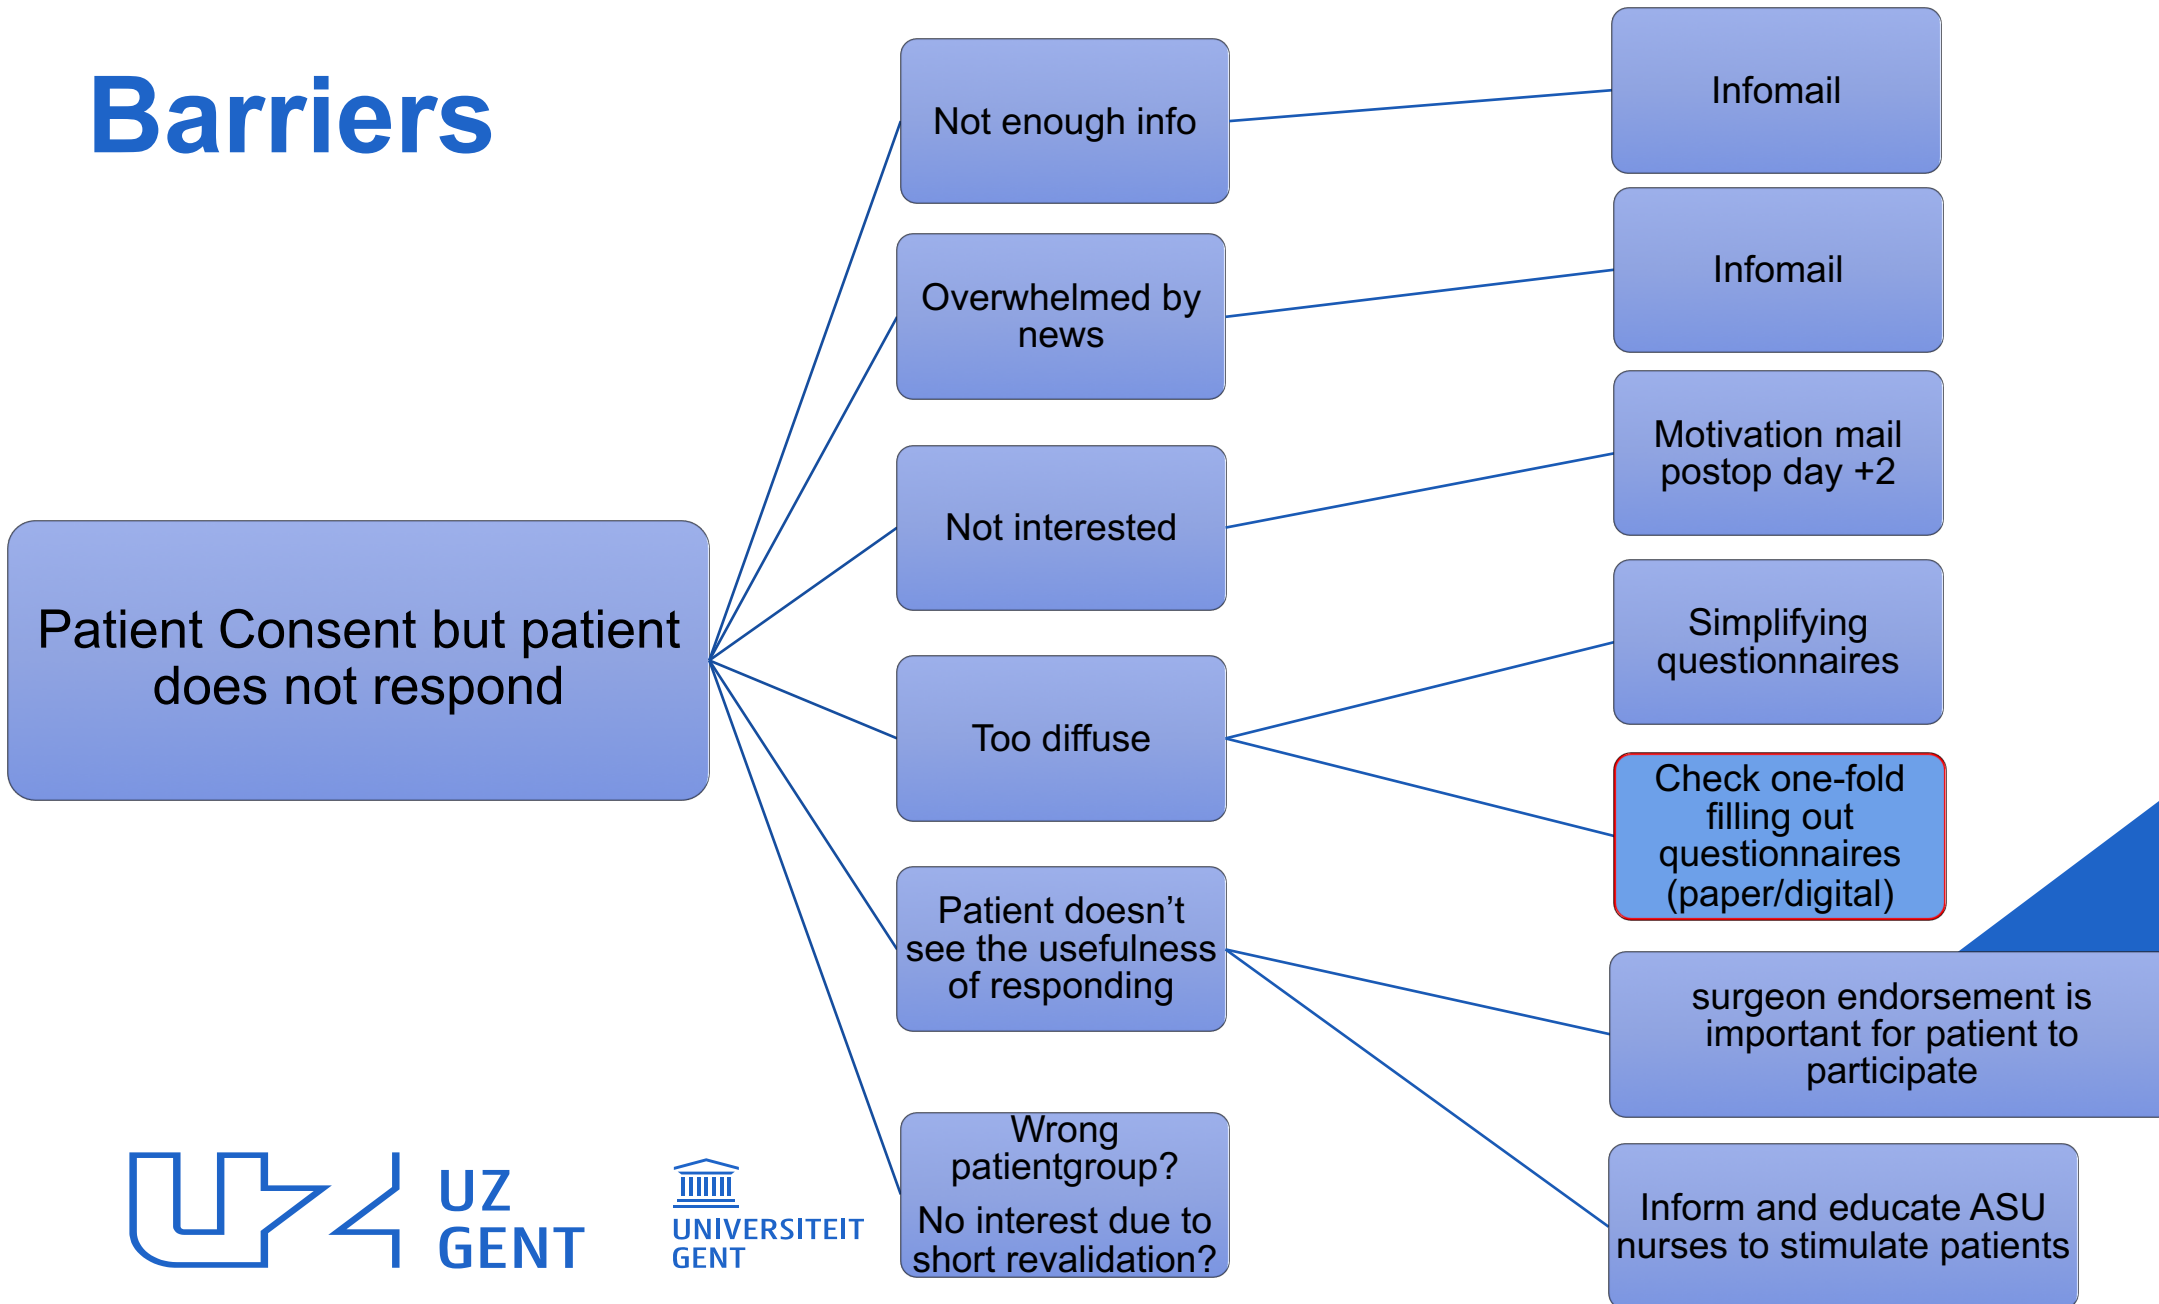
Barriers

Patient Consent but patient does not respond

Not enough info

Overwhelmed by news

Not interested

Too diffuse

Patient doesn't see the usefulness of responding

Wrong patientgroup?

No interest due to short revalidation?

Infomail

Infomail

Motivation mail postop day +2

Simplifying questionnaires

Check one-fold filling out questionnaires (paper/digital)

surgeon endorsement is important for patient to participate

Inform and educate ASU nurses to stimulate patients

UZ GENT

UNIVERSITEIT GENT